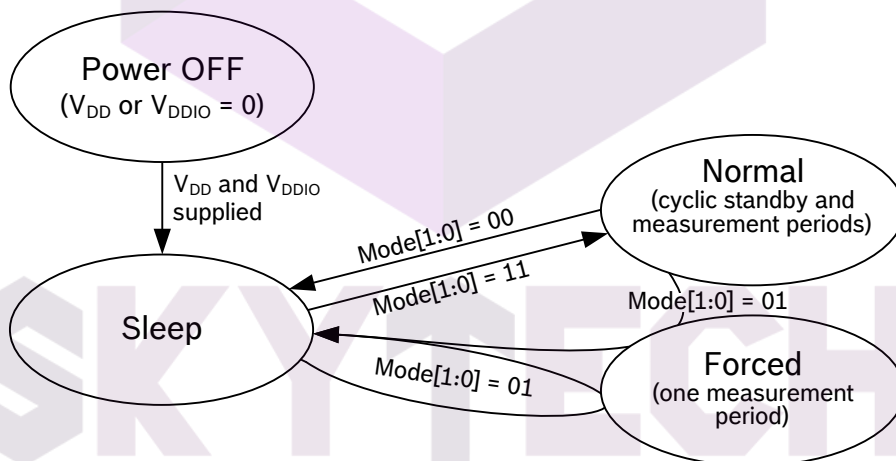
Power OFF
($V_{DD}$ or $V_{DDIO}$ = 0)

$V_{DD}$ and $V_{DDIO}$ supplied

Normal
(cyclic standby and measurement periods)

Mode[1:0] = 00

Mode[1:0] = 11

Sleep

Mode[1:0] = 01

Forced
(one measurement period)

Mode[1:0] = 01

SKYTECH